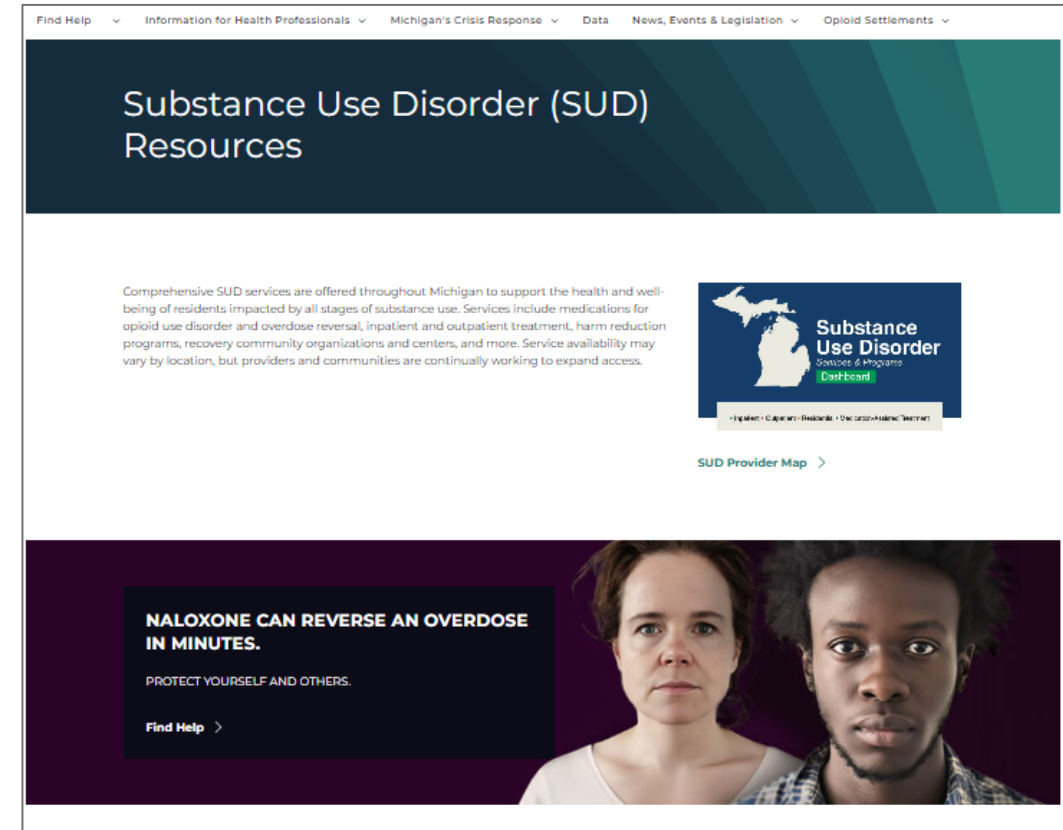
Find Help ⌄ Information for Health Professionals ⌄ Michigan's Crisis Response ⌄ Data News, Events & Legislation ⌄ Opioid Settlements ⌄

Substance Use Disorder (SUD) Resources

Comprehensive SUD services are offered throughout Michigan to support the health and well-being of residents impacted by all stages of substance use. Services include medications for opioid use disorder and overdose reversal, inpatient and outpatient treatment, harm reduction programs, recovery community organizations and centers, and more. Service availability may vary by location, but providers and communities are continually working to expand access.

Substance Use Disorder
Services & Programs
Dashboard

• Inpatient • Outpatient • Residential • Medication Assisted Treatment

SUD Provider Map >

NALOXONE CAN REVERSE AN OVERDOSE IN MINUTES.

PROTECT YOURSELF AND OTHERS.

Find Help >